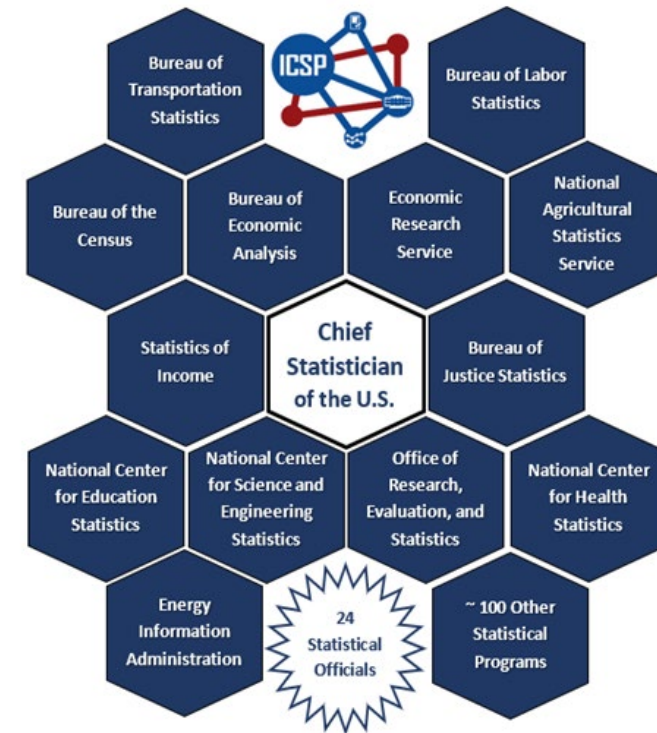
ICSP

Bureau of Transportation Statistics

Bureau of Labor Statistics

Bureau of the Census

Bureau of Economic Analysis

Economic Research Service

National Agricultural Statistics Service

Statistics of Income

Chief Statistician of the U.S.

Bureau of Justice Statistics

National Center for Education Statistics

National Center for Science and Engineering Statistics

Office of Research, Evaluation, and Statistics

National Center for Health Statistics

Energy Information Administration

24 Statistical Officials

~ 100 Other Statistical Programs